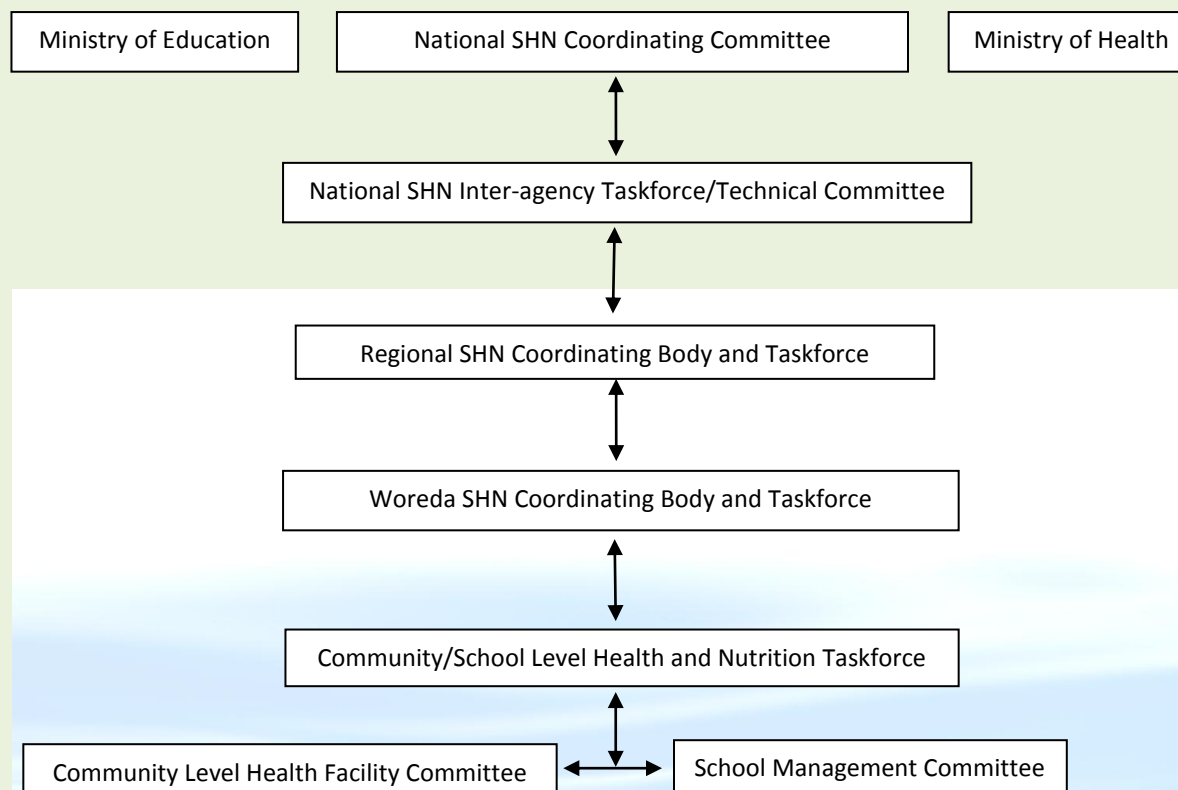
Ministry of Education

National SHN Coordinating Committee

Ministry of Health

National SHN Inter-agency Taskforce/Technical Committee

Regional SHN Coordinating Body and Taskforce

Woreda SHN Coordinating Body and Taskforce

Community/School Level Health and Nutrition Taskforce

Community Level Health Facility Committee

School Management Committee